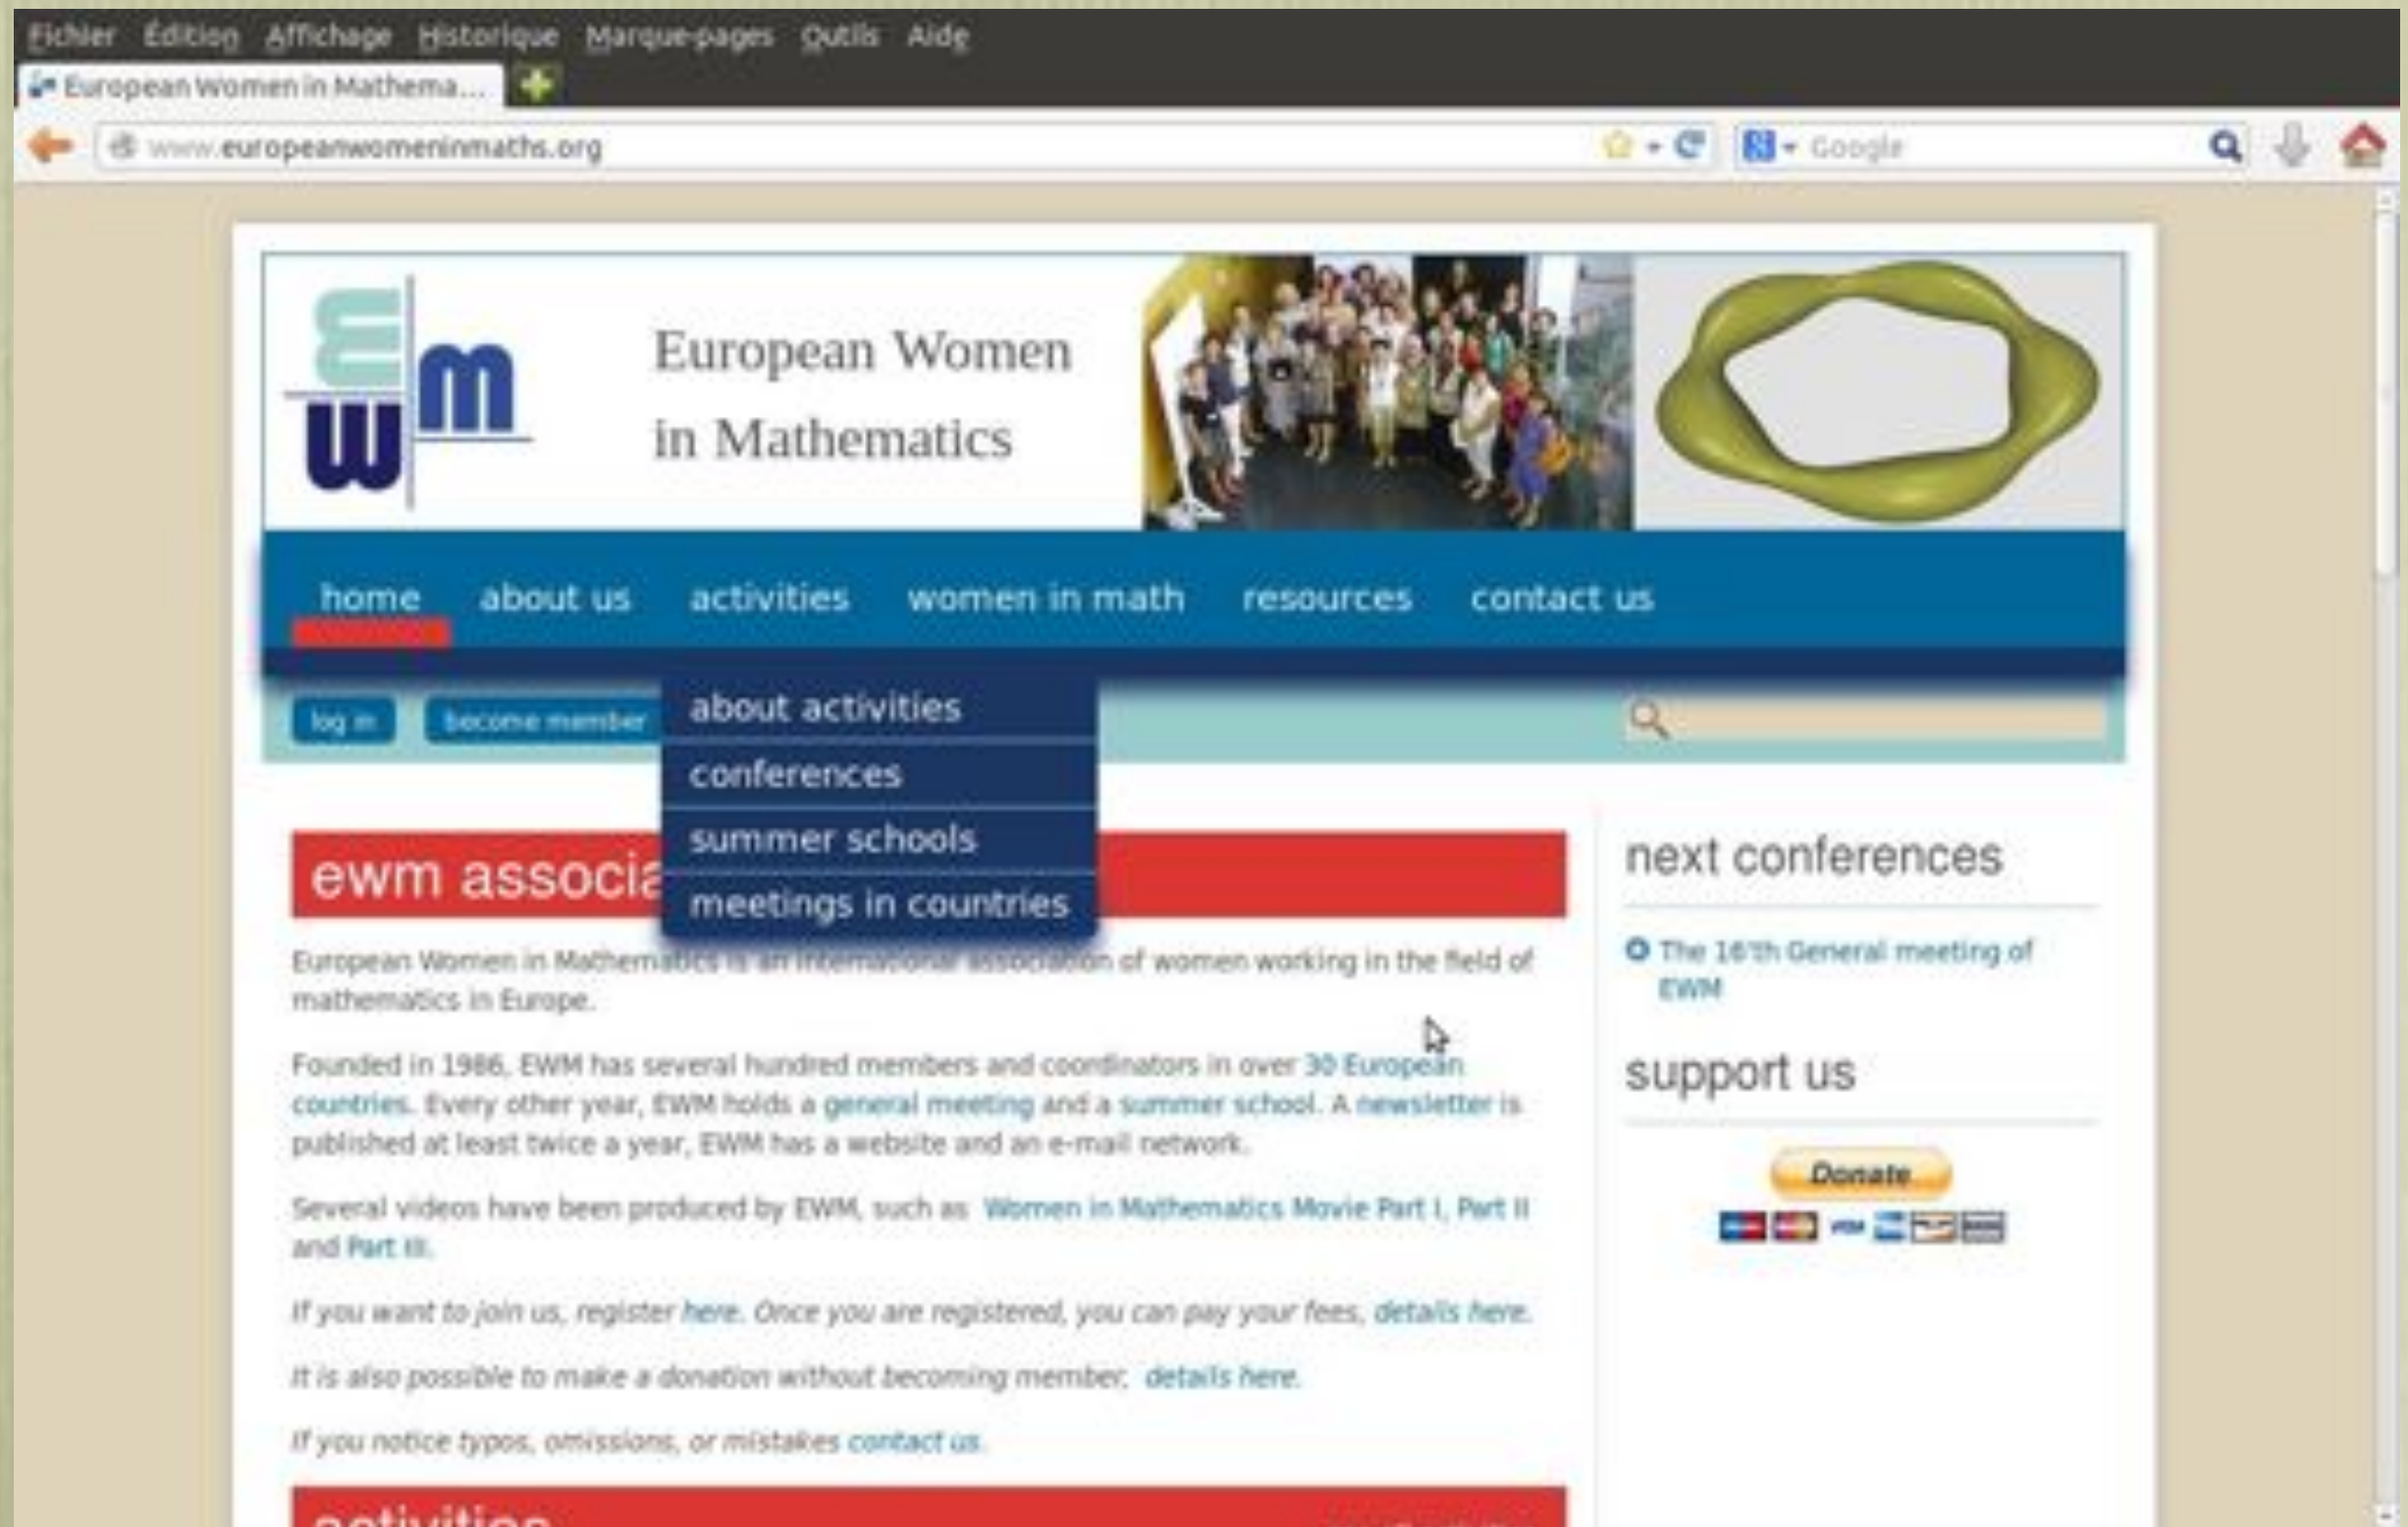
Fichier Édition Affichage Historique Marque-pages Outils Aide

European Women in Mathema...

www.europeanwomeninmaths.org

Google

ewm

European Women in Mathematics

home about us activities women in math resources contact us

log in become member

about activities
conferences
summer schools
meetings in countries

ewm associa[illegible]

European Women in Mathematics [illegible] of women working in the field of mathematics in Europe.

Founded in 1986, EWM has several hundred members and coordinators in over 30 European countries. Every other year, EWM holds a general meeting and a summer school. A newsletter is published at least twice a year, EWM has a website and an e-mail network.

Several videos have been produced by EWM, such as Women in Mathematics Movie Part I, Part II and Part III.

If you want to join us, register here. Once you are registered, you can pay your fees, details here.

It is also possible to make a donation without becoming member, details here.

If you notice typos, omissions, or mistakes contact us.

activities

next conferences

The 16'th General meeting of EWM

support us

Donate